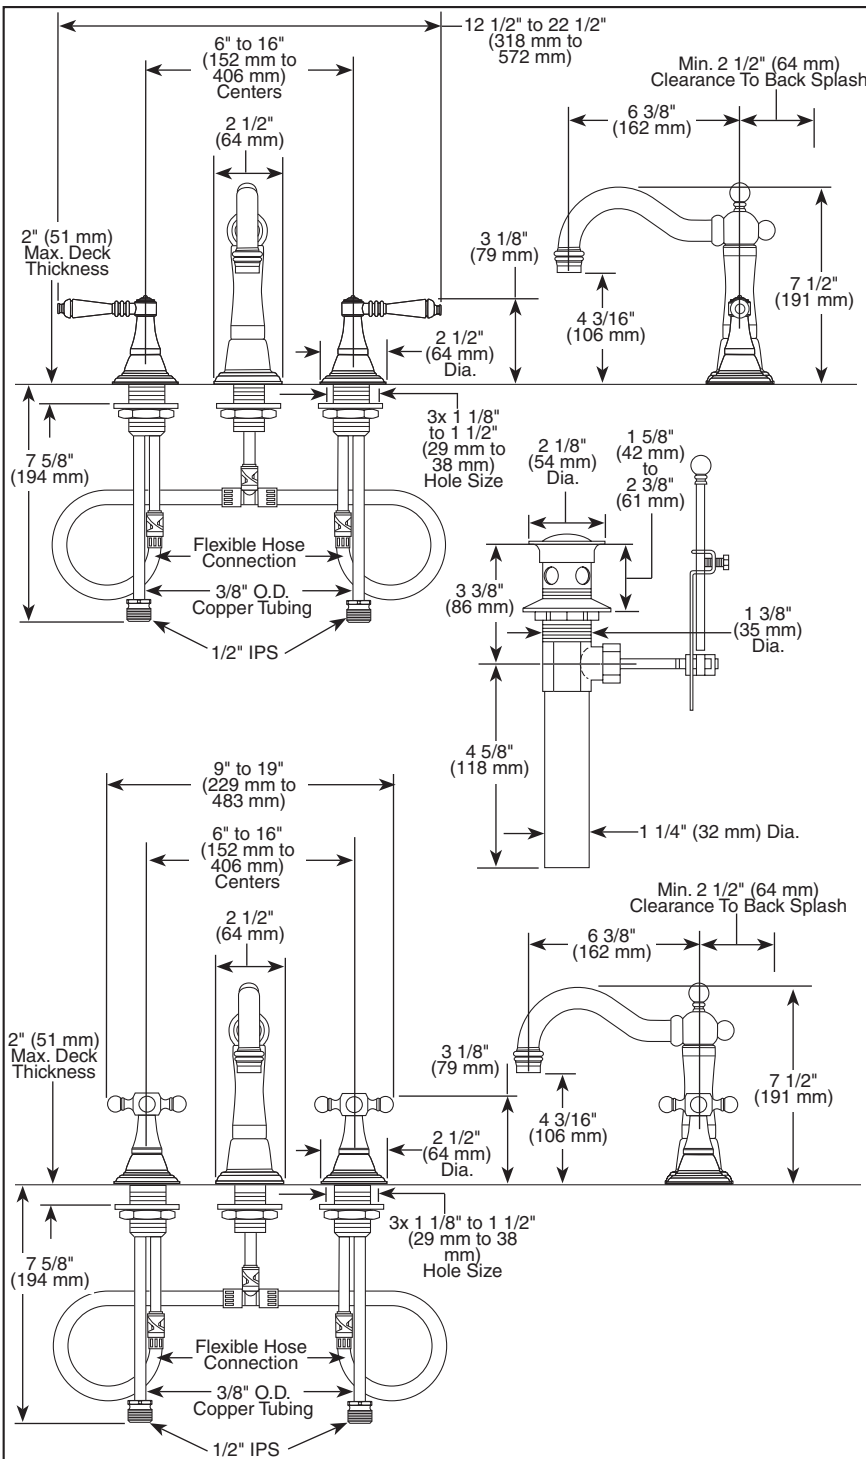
12 1/2" to 22 1/2" (318 mm to 572 mm)

6" to 16" (152 mm to 406 mm) Centers

2 1/2" (64 mm)

Min. 2 1/2" (64 mm) Clearance To Back Splash

6 3/8" (162 mm)

2" (51 mm) Max. Deck Thickness

3 1/8" (79 mm)

7 1/2" (191 mm)

4 3/16" (106 mm)

2 1/2" (64 mm) Dia.

3x 1 1/8" to 1 1/2" (29 mm to 38 mm) Hole Size

7 5/8" (194 mm)

2 1/8" (54 mm) Dia.

1 5/8" (42 mm) to 2 3/8" (61 mm)

Flexible Hose Connection

3/8" O.D. Copper Tubing

3 3/8" (86 mm)

1 3/8" (35 mm) Dia.

1/2" IPS

4 5/8" (118 mm)

1 1/4" (32 mm) Dia.

9" to 19" (229 mm to 483 mm)

6" to 16" (152 mm to 406 mm) Centers

2 1/2" (64 mm)

Min. 2 1/2" (64 mm) Clearance To Back Splash

6 3/8" (162 mm)

2" (51 mm) Max. Deck Thickness

3 1/8" (79 mm)

7 1/2" (191 mm)

4 3/16" (106 mm)

2 1/2" (64 mm) Dia.

3x 1 1/8" to 1 1/2" (29 mm to 38 mm) Hole Size

7 5/8" (194 mm)

Flexible Hose Connection

3/8" O.D. Copper Tubing

1/2" IPS